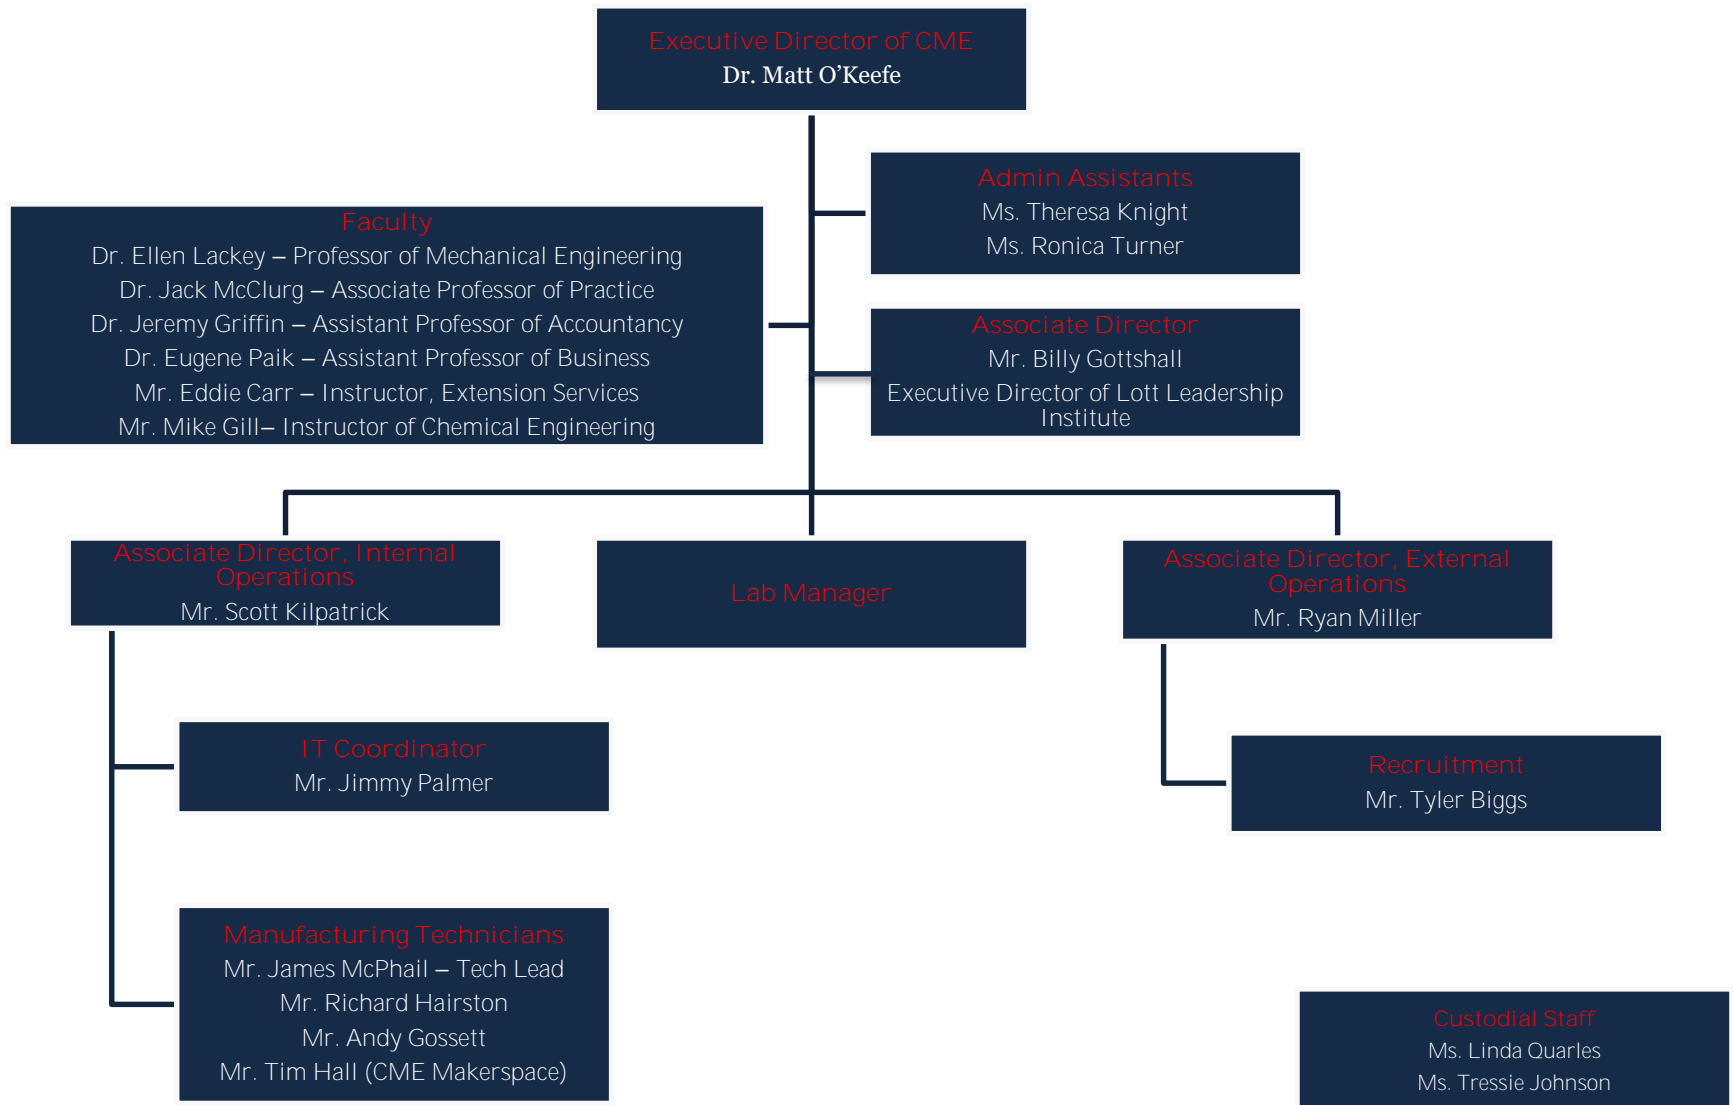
Executive Director of CME
Dr. Matt O'Keefe

Admin Assistants
Ms. Theresa Knight
Ms. Ronica Turner

Faculty
Dr. Ellen Lackey – Professor of Mechanical Engineering
Dr. Jack McClurg – Associate Professor of Practice
Dr. Jeremy Griffin – Assistant Professor of Accountancy
Dr. Eugene Paik – Assistant Professor of Business
Mr. Eddie Carr – Instructor, Extension Services
Mr. Mike Gill– Instructor of Chemical Engineering

Associate Director
Mr. Billy Gottshall
Executive Director of Lott Leadership Institute

Associate Director, Internal Operations
Mr. Scott Kilpatrick

Lab Manager

Associate Director, External Operations
Mr. Ryan Miller

IT Coordinator
Mr. Jimmy Palmer

Recruitment
Mr. Tyler Biggs

Manufacturing Technicians
Mr. James McPhail – Tech Lead
Mr. Richard Hairston
Mr. Andy Gossett
Mr. Tim Hall (CME Makerspace)

Custodial Staff
Ms. Linda Quarles
Ms. Tressie Johnson